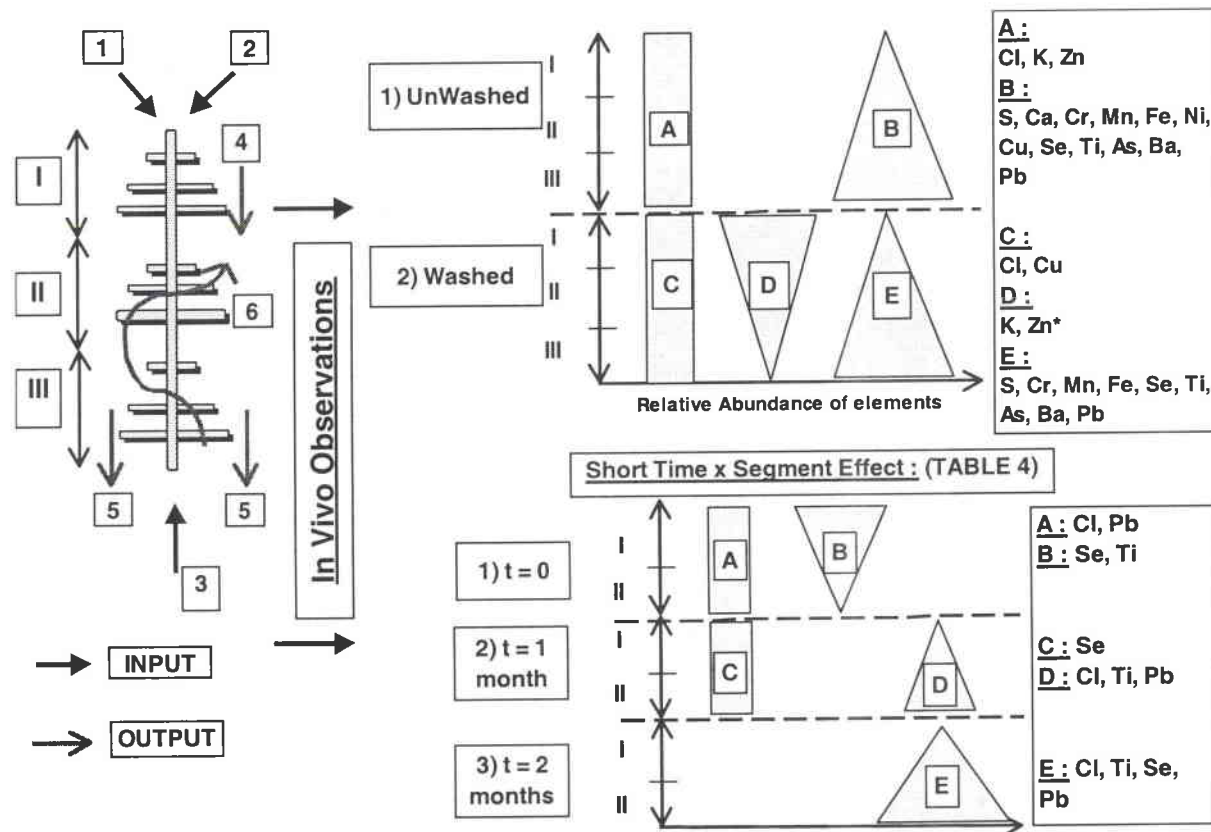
1
2
4
I
II
III
6
5
5
3
INPUT
OUTPUT

In Vivo Observations

1) UnWashed
I
II
III
A
B
2) Washed
I
II
III
C
D
E
Relative Abundance of elements

A :
Cl, K, Zn
B :
S, Ca, Cr, Mn, Fe, Ni, Cu, Se, Ti, As, Ba, Pb
C :
Cl, Cu
D :
K, Zn*
E :
S, Cr, Mn, Fe, Se, Ti, As, Ba, Pb

Short Time x Segment Effect : (TABLE 4)

1) t = 0
I
II
A
B
2) t = 1 month
I
II
C
D
3) t = 2 months
I
II
E

A : Cl, Pb
B : Se, Ti
C : Se
D : Cl, Ti, Pb
E : Cl, Ti, Se, Pb